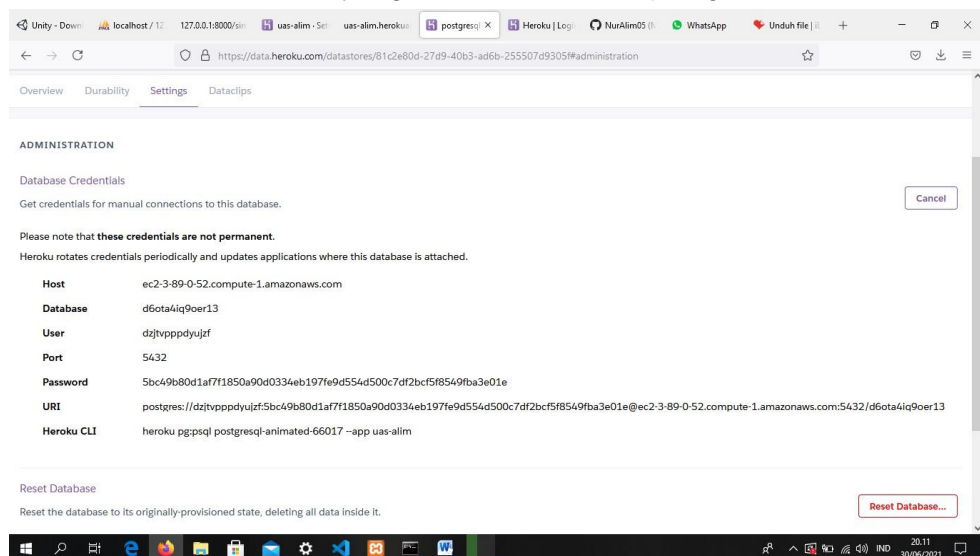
Unity - Down | localhost / 12 | 127.0.0.1:8000/sis | uas-alim · Set | uas-alim.herokua | postgresql × | Heroku | Logi | NurAlim05 (N | WhatsApp | Unduh file | +

https://data.heroku.com/datastores/81c2e80d-27d9-40b3-ad6b-255507d9305f#administration

Overview Durability Settings Dataclips

ADMINISTRATION

Database Credentials

Get credentials for manual connections to this database.

Cancel

Please note that **these credentials are not permanent**.

Heroku rotates credentials periodically and updates applications where this database is attached.

| | |
|---|---|
| Host | ec2-3-89-0-52.compute-1.amazonaws.com |
| Database | d6ota4iq9oer13 |
| User | dzjtvpppdyujzf |
| Port | 5432 |
| Password | 5bc49b80d1af7f1850a90d0334eb197fe9d554d500c7df2bcf5f8549fba3e01e |
| URI | postgres://dzjtvpppdyujzf:5bc49b80d1af7f1850a90d0334eb197fe9d554d500c7df2bcf5f8549fba3e01e@ec2-3-89-0-52.compute-1.amazonaws.com:5432/d6ota4iq9oer13 |
| Heroku CLI | heroku pg:psql postgresql-animated-66017 --app uas-alim |

Reset Database

Reset the database to its originally-provisioned state, deleting all data inside it.

Reset Database...

IND 20.11 30/06/2021